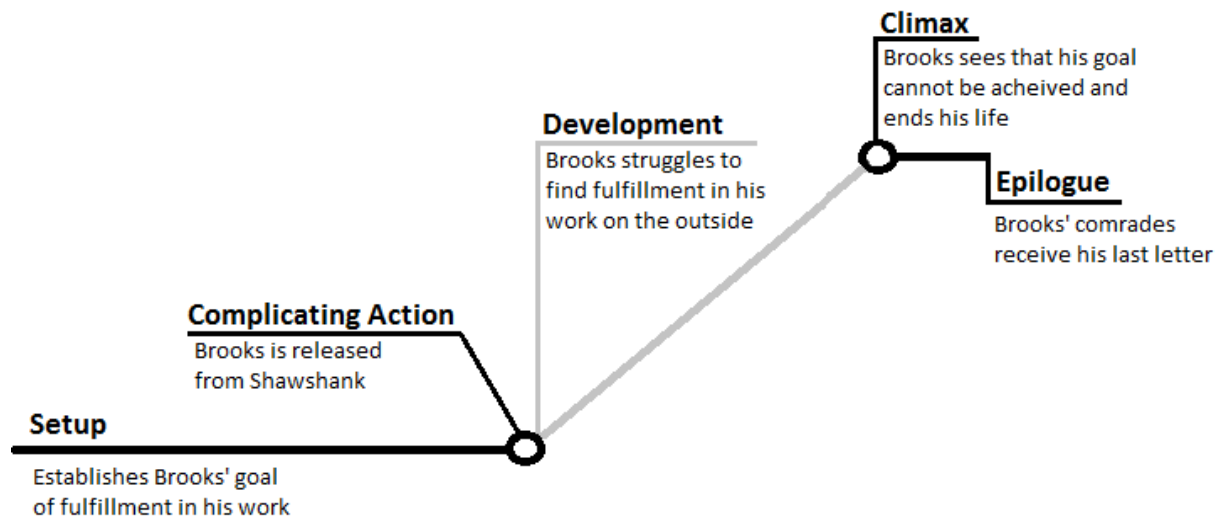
Climax
Brooks sees that his goal cannot be acheived and ends his life

Development
Brooks struggles to find fulfillment in his work on the outside

Epilogue
Brooks' comrades receive his last letter

Complicating Action
Brooks is released from Shawshank

Setup
Establishes Brooks' goal of fulfillment in his work